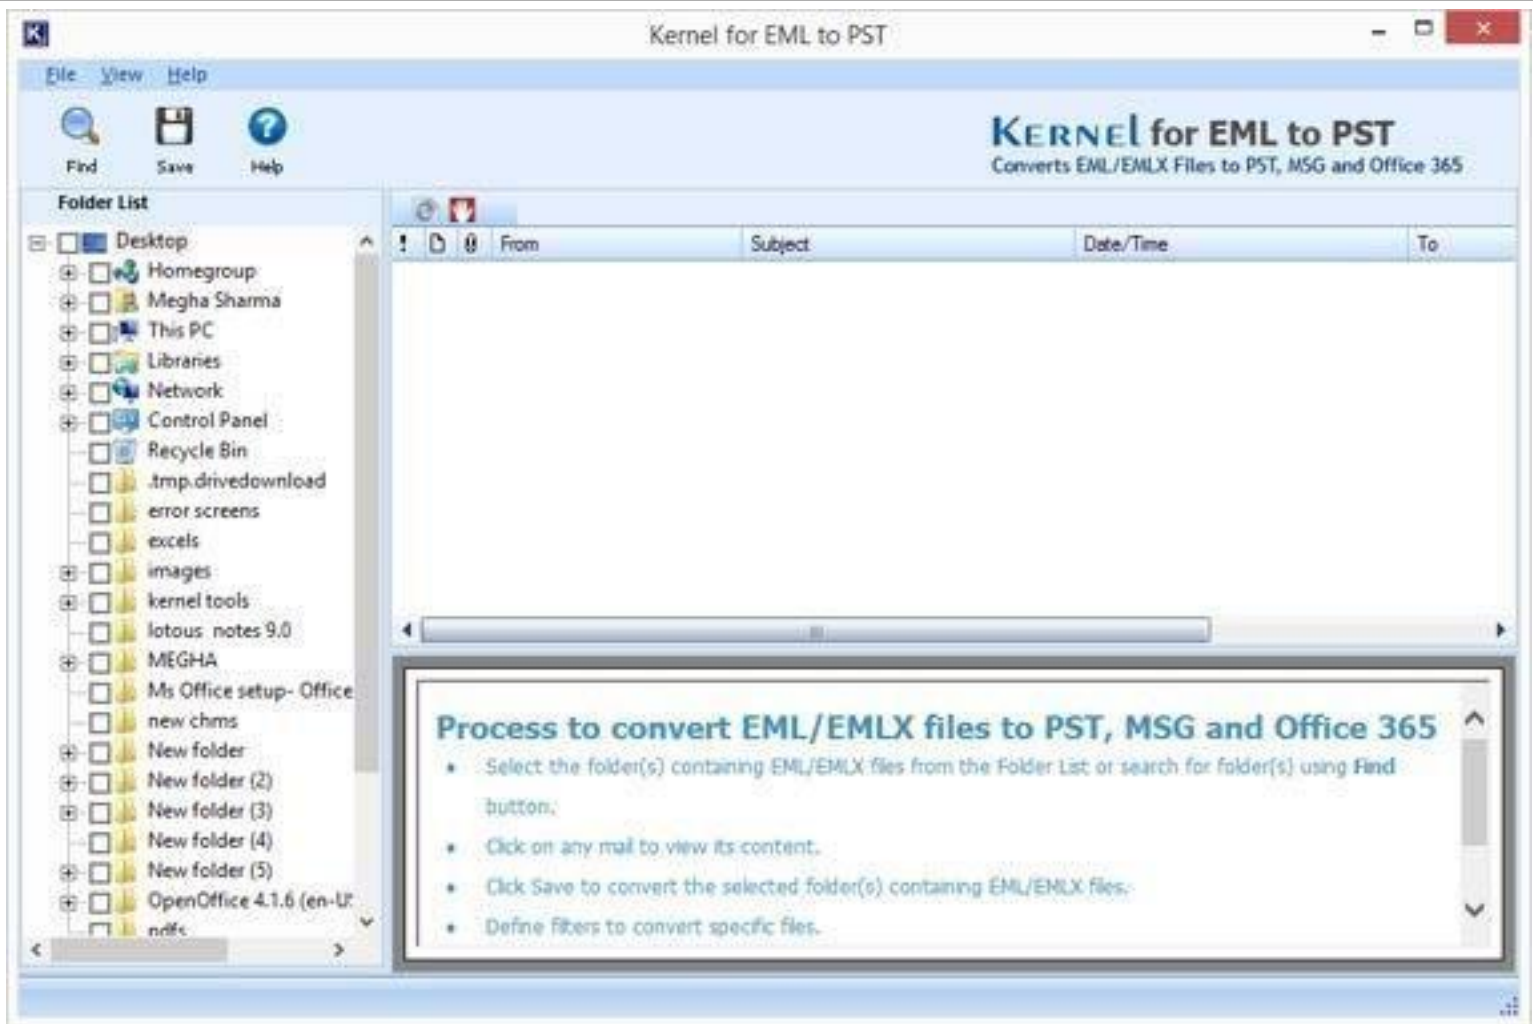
Kernel for EML to PST

File View Help

Find Save Help

KERNEL for EML to PST
Converts EML/EMLX Files to PST, MSG and Office 365

Folder List

Desktop
Homegroup
Megha Sharma
This PC
Libraries
Network
Control Panel
Recycle Bin
.tmp.drivedownload
error screens
excels
images
kernel tools
lotous notes 9.0
MEGHA
Ms Office setup- Office
new chms
New folder
New folder (2)
New folder (3)
New folder (4)
New folder (5)
OpenOffice 4.1.6 (en-U
pdfs

! From Subject Date/Time To

Process to convert EML/EMLX files to PST, MSG and Office 365

• Select the folder(s) containing EML/EMLX files from the Folder List or search for folder(s) using Find button.
• Click on any mail to view its content.
• Click Save to convert the selected folder(s) containing EML/EMLX files.
• Define filters to convert specific files.